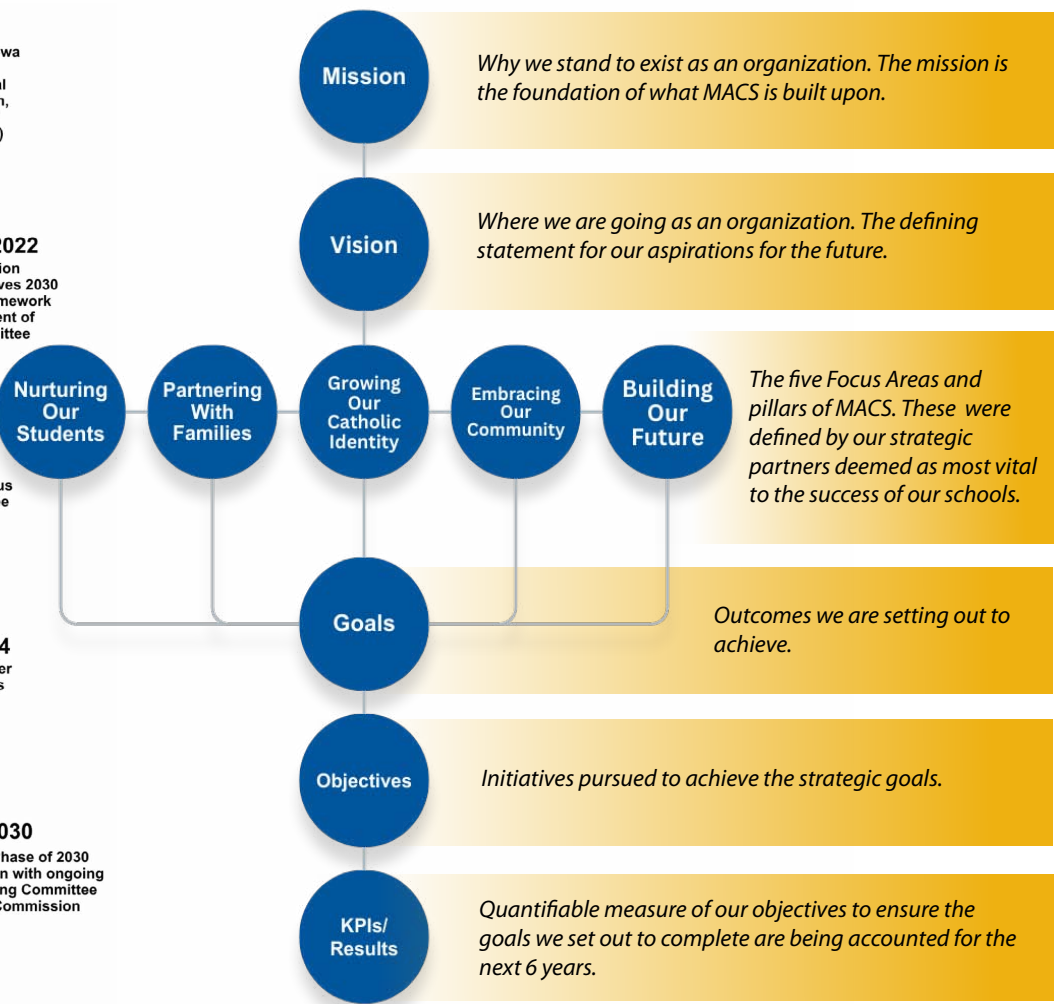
wa

al
n,

)

2022
ion
ves 2030
mework
ent of
ittee

us
e

4
er
s

030
hase of 2030
n with ongoing
ng Committee
Commission

Mission

Why we stand to exist as an organization. The mission is the foundation of what MACS is built upon.

Vision

Where we are going as an organization. The defining statement for our aspirations for the future.

Nurturing Our Students

Partnering With Families

Growing Our Catholic Identity

Embracing Our Community

Building Our Future

The five Focus Areas and pillars of MACS. These were defined by our strategic partners deemed as most vital to the success of our schools.

Goals

Outcomes we are setting out to achieve.

Objectives

Initiatives pursued to achieve the strategic goals.

KPIs/ Results

Quantifiable measure of our objectives to ensure the goals we set out to complete are being accounted for the next 6 years.